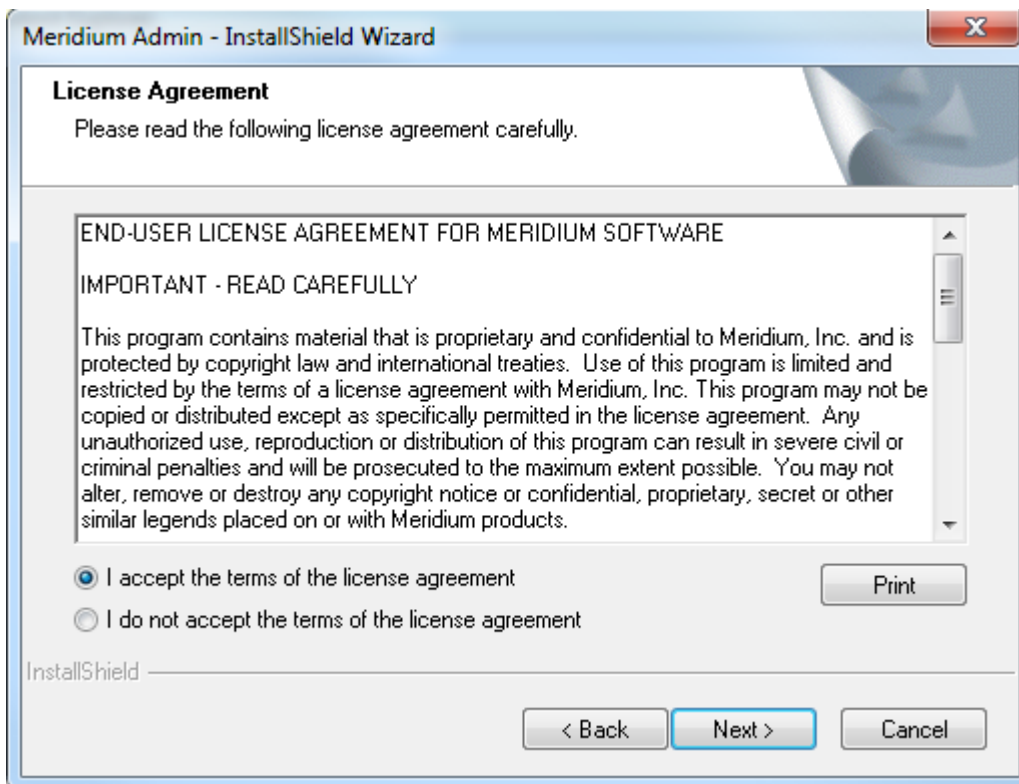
Meridium Admin - InstallShield Wizard

License Agreement

Please read the following license agreement carefully.

END-USER LICENSE AGREEMENT FOR MERIDIUM SOFTWARE

IMPORTANT - READ CAREFULLY

This program contains material that is proprietary and confidential to Meridium, Inc. and is protected by copyright law and international treaties. Use of this program is limited and restricted by the terms of a license agreement with Meridium, Inc. This program may not be copied or distributed except as specifically permitted in the license agreement. Any unauthorized use, reproduction or distribution of this program can result in severe civil or criminal penalties and will be prosecuted to the maximum extent possible. You may not alter, remove or destroy any copyright notice or confidential, proprietary, secret or other similar legends placed on or with Meridium products.

I accept the terms of the license agreement

I do not accept the terms of the license agreement

Print

InstallShield

< Back

Next >

Cancel